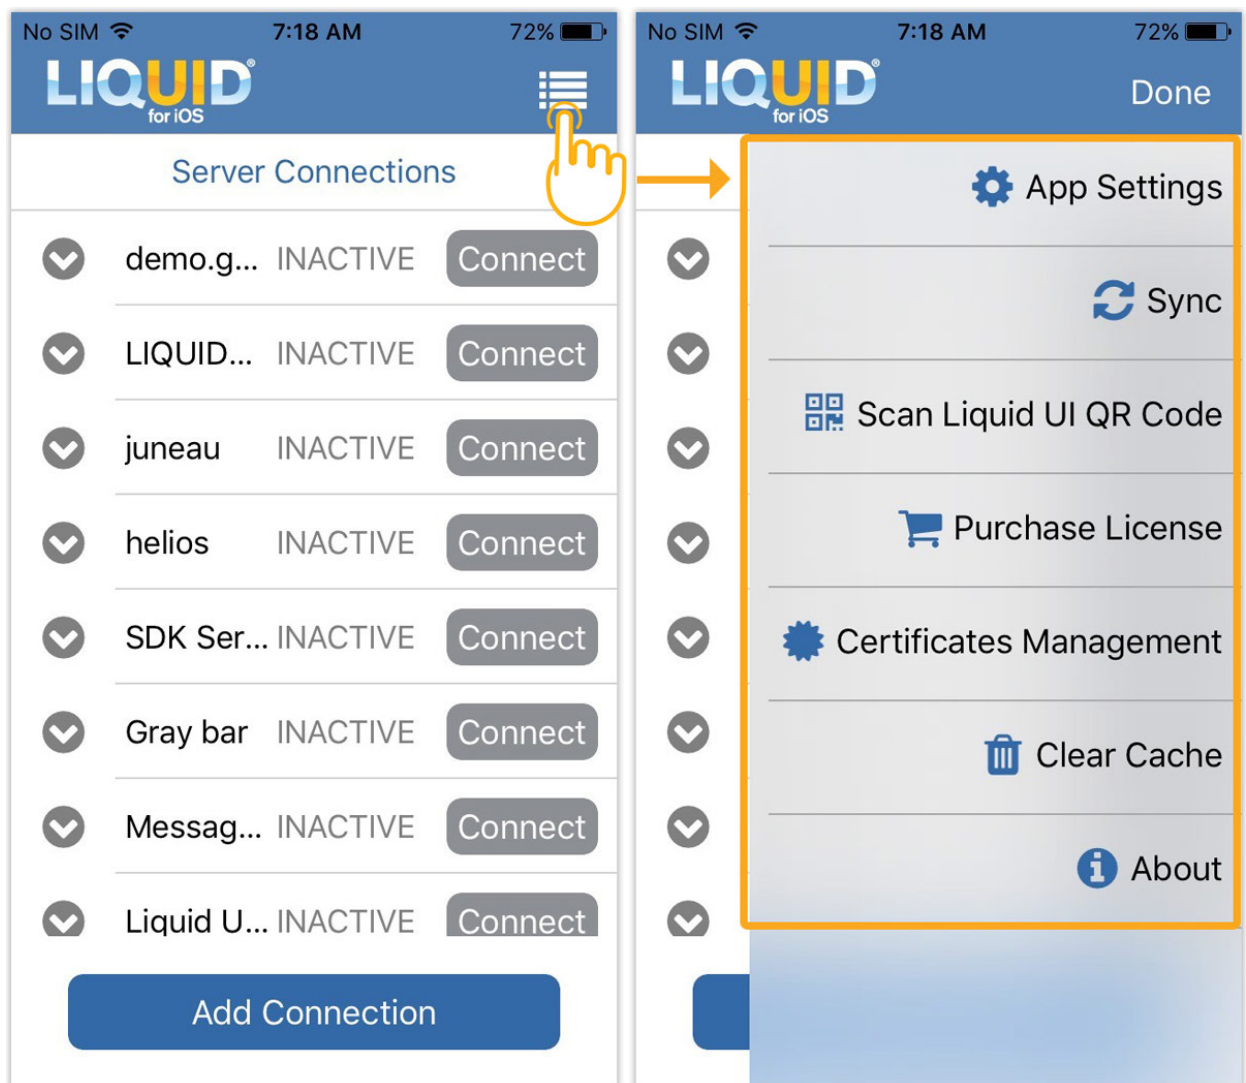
No SIM 7:18 AM 72%

LIQUID® for iOS

Server Connections

| | | |
|---|---|---|
| demo.g... | INACTIVE | Connect |
| LIQUID... | INACTIVE | Connect |
| juneau | INACTIVE | Connect |
| helios | INACTIVE | Connect |
| SDK Ser... | INACTIVE | Connect |
| Gray bar | INACTIVE | Connect |
| Messag... | INACTIVE | Connect |
| Liquid U... | INACTIVE | Connect |

Add Connection

No SIM 7:18 AM 72%

LIQUID® for iOS

Done

App Settings

Sync

Scan Liquid UI QR Code

Purchase License

Certificates Management

Clear Cache

About